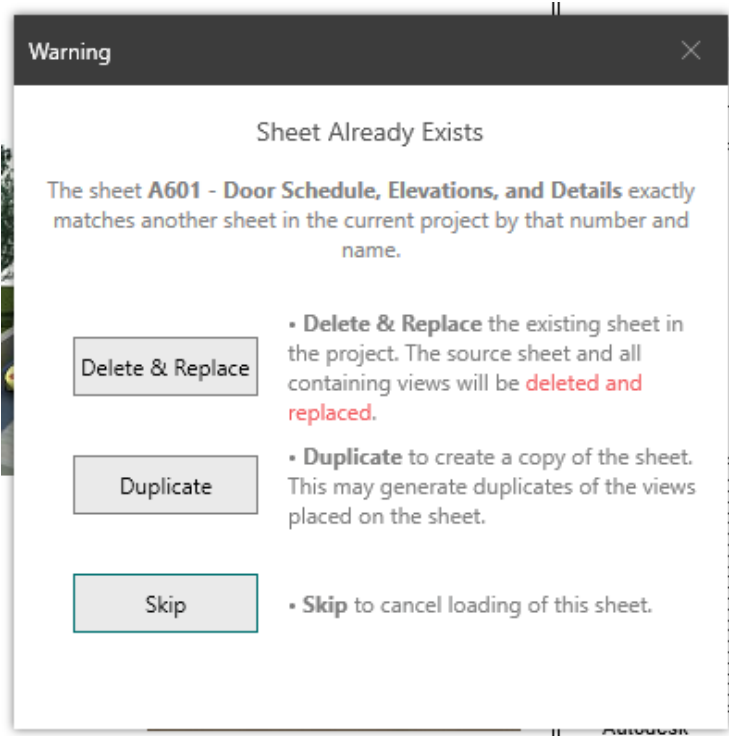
Warning

Sheet Already Exists

The sheet **A601 - Door Schedule, Elevations, and Details** exactly matches another sheet in the current project by that number and name.

Delete & Replace

• **Delete & Replace** the existing sheet in the project. The source sheet and all containing views will be deleted and replaced.

Duplicate

• **Duplicate** to create a copy of the sheet. This may generate duplicates of the views placed on the sheet.

Skip

• **Skip** to cancel loading of this sheet.

Autodesk